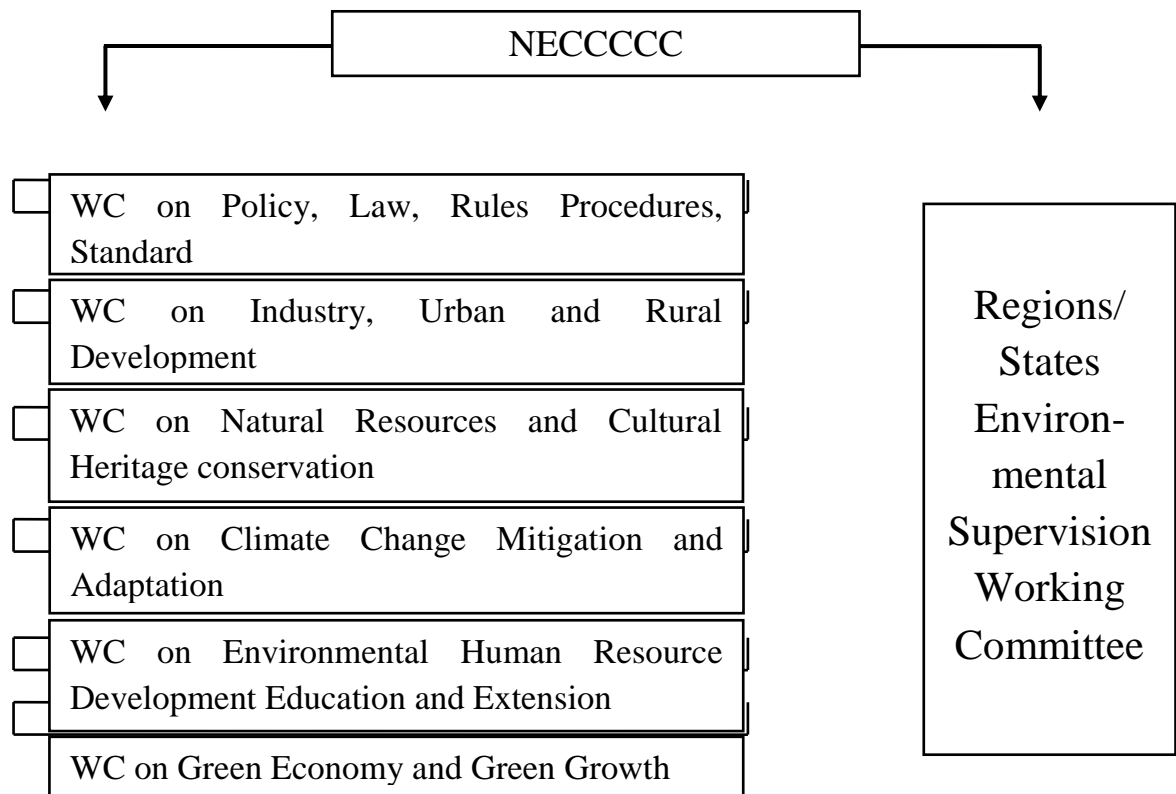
NECCCCC

WC on Policy, Law, Rules Procedures, Standard

WC on Industry, Urban and Rural Development

WC on Natural Resources and Cultural Heritage conservation

WC on Climate Change Mitigation and Adaptation

WC on Environmental Human Resource Development Education and Extension

WC on Green Economy and Green Growth

Regions/ States Environmental Supervision Working Committee